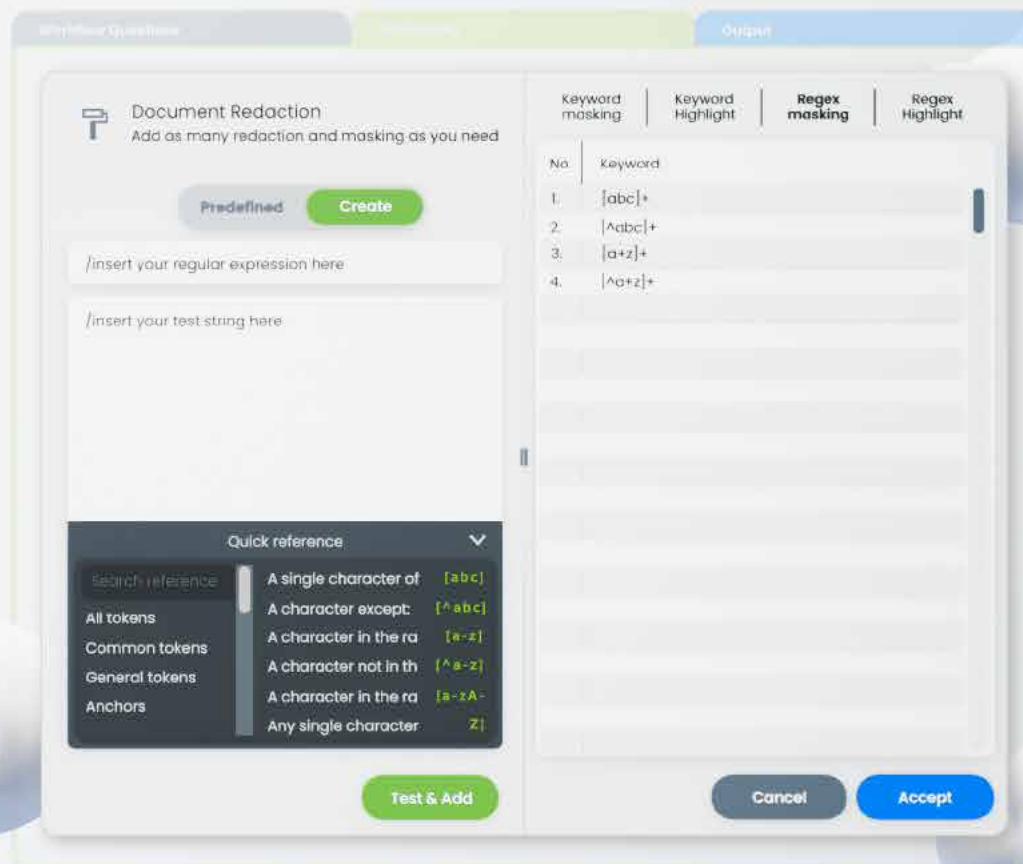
Workflow Questions
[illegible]
Output

Document Redaction
Add as many redaction and masking as you need

Predefined
Create

/insert your regular expression here

/insert your test string here

Quick reference

Search reference
All tokens
Common tokens
General tokens
Anchors

A single character of [abc]
A character except: [^abc]
A character in the ra [a-z]
A character not in th [^a-z]
A character in the ra [a-zA-Z]
Any single character

Test & Add

Keyword masking
Keyword Highlight
Regex masking
Regex Highlight

| No. | Keyword |
|---|---|
| 1. | [abc]+ |
| 2. | [^abc]+ |
| 3. | [a+z]+ |
| 4. | [^a+z]+ |

Cancel
Accept